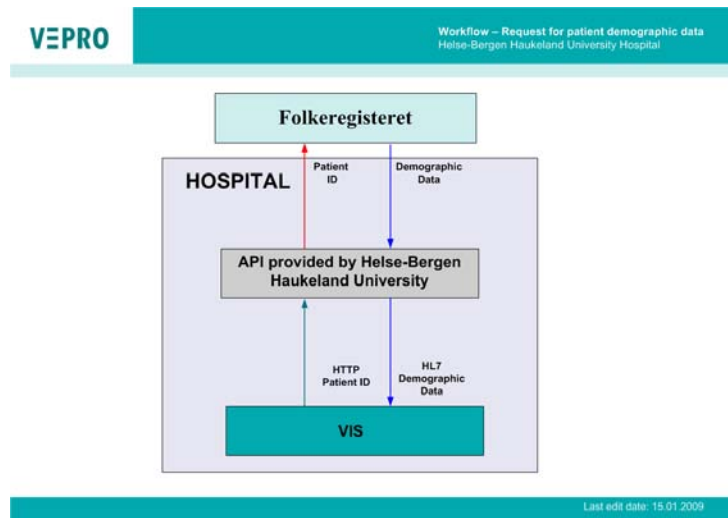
VEPRO

Workflow – Request for patient demographic data
Helse-Bergen Haukeland University Hospital

Folkeregisteret

HOSPITAL

Patient ID

Demographic Data

API provided by Helse-Bergen Haukeland University

HTTP Patient ID

HL7 Demographic Data

VIS

Last edit date: 15.01.2009